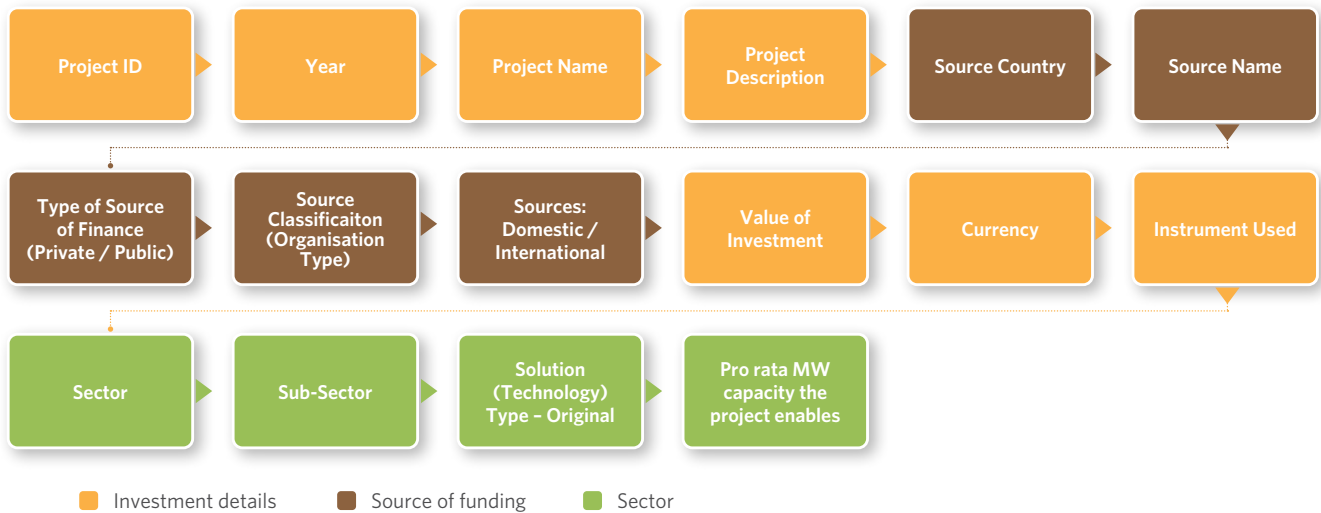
Project ID

Year

Project Name

Project Description

Source Country

Source Name

Type of Source of Finance (Private / Public)

Source Classificaiton (Organisation Type)

Sources: Domestic / International

Value of Investment

Currency

Instrument Used

Sector

Sub-Sector

Solution (Technology) Type – Original

Pro rata MW capacity the project enables

Investment details

Source of funding

Sector